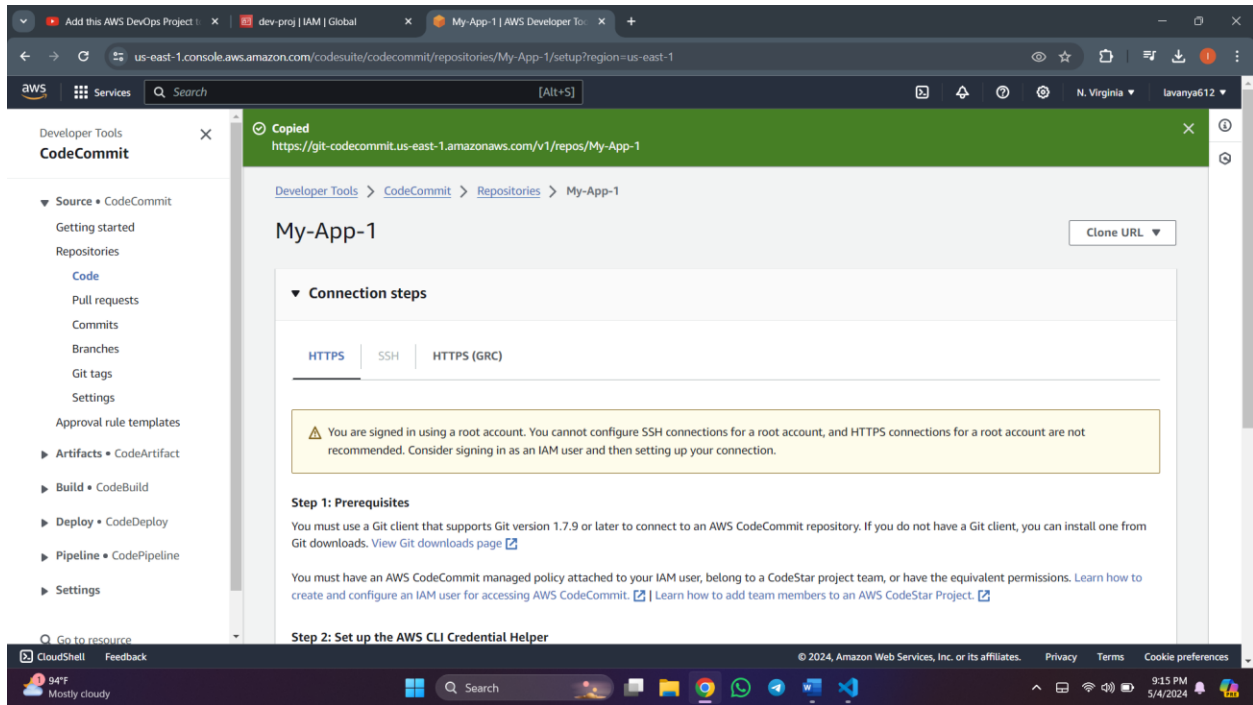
Add this AWS DevOps Project t ×
dev-proj | IAM | Global ×
My-App-1 | AWS Developer To ×
+

us-east-1.console.aws.amazon.com/codesuite/codecommit/repositories/My-App-1/setup?region=us-east-1

aws Services Search [Alt+S] N. Virginia ▼ lavanya612 ▼

Developer Tools
CodeCommit

▼ Source • CodeCommit
Getting started
Repositories
Code
Pull requests
Commits
Branches
Git tags
Settings
Approval rule templates
▶ Artifacts • CodeArtifact
▶ Build • CodeBuild
▶ Deploy • CodeDeploy
▶ Pipeline • CodePipeline
▶ Settings
Go to resource

Copied
https://git-codecommit.us-east-1.amazonaws.com/v1/repos/My-App-1

Developer Tools > CodeCommit > Repositories > My-App-1

My-App-1

Clone URL ▼

▼ Connection steps

HTTPS SSH HTTPS (GRC)

You are signed in using a root account. You cannot configure SSH connections for a root account, and HTTPS connections for a root account are not recommended. Consider signing in as an IAM user and then setting up your connection.

Step 1: Prerequisites
You must use a Git client that supports Git version 1.7.9 or later to connect to an AWS CodeCommit repository. If you do not have a Git client, you can install one from Git downloads. View Git downloads page

You must have an AWS CodeCommit managed policy attached to your IAM user, belong to a CodeStar project team, or have the equivalent permissions. Learn how to create and configure an IAM user for accessing AWS CodeCommit. | Learn how to add team members to an AWS CodeStar Project.

Step 2: Set up the AWS CLI Credential Helper

CloudShell Feedback © 2024, Amazon Web Services, Inc. or its affiliates. Privacy Terms Cookie preferences

94°F
Mostly cloudy
Search
9:15 PM
5/4/2024